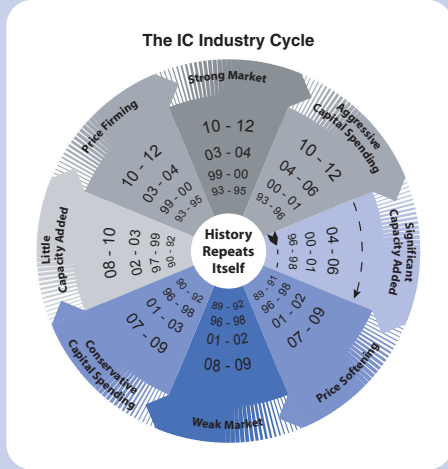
The IC Industry Cycle

Strong Market
10 - 12
03 - 04
99 - 00
93 - 95

Aggressive Capital Spending
10 - 12
04 - 06
00 - 01
93 - 96

Significant Capacity Added
04 - 06
00 - 01
96 - 98

Price Softening
07 - 09
01 - 02
96 - 98
89 - 91

Weak Market
89 - 92
96 - 98
01 - 02
08 - 09

Conservative Capital Spending
07 - 09
01 - 03
96 - 98
90 - 92

Little Capacity Added
08 - 10
02 - 03
97 - 99
90 - 92

Price Firming
10 - 12
03 - 04
99 - 00
93 - 95

History Repeats Itself